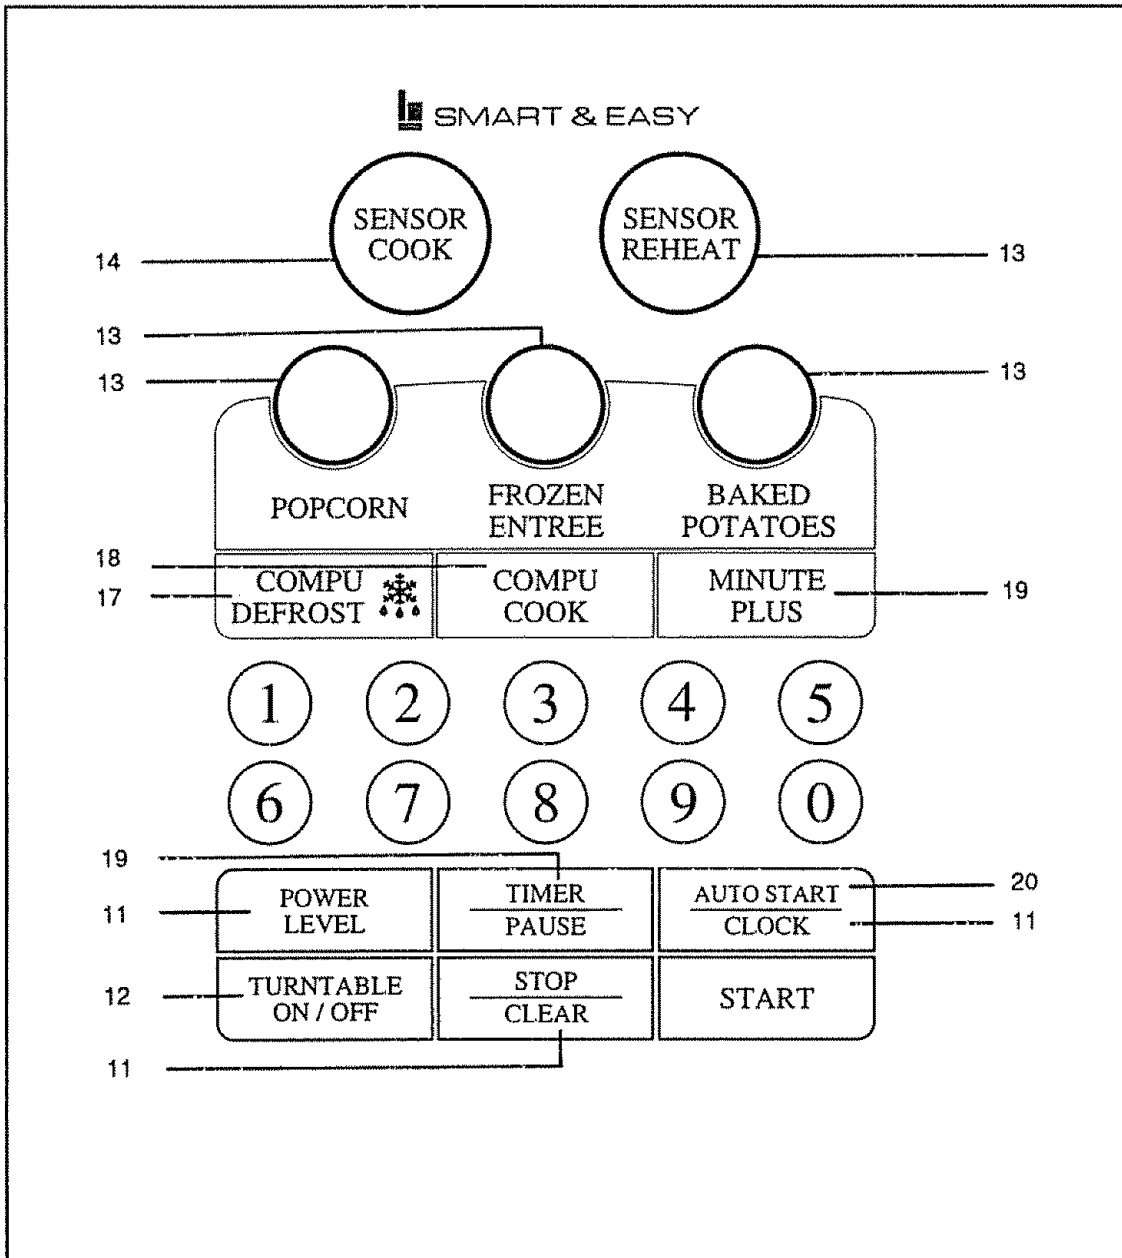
SMART & EASY

SENSOR COOK

SENSOR REHEAT

14

13

13

13

13

POPCORN

FROZEN ENTREE

BAKED POTATOES

18

17

COMPU DEFROST

COMPU COOK

MINUTE PLUS

19

1 2 3 4 5

6 7 8 9 0

19

11

POWER LEVEL

TIMER
PAUSE

AUTO START
CLOCK

20

11

12

TURNTABLE ON / OFF

STOP
CLEAR

START

11